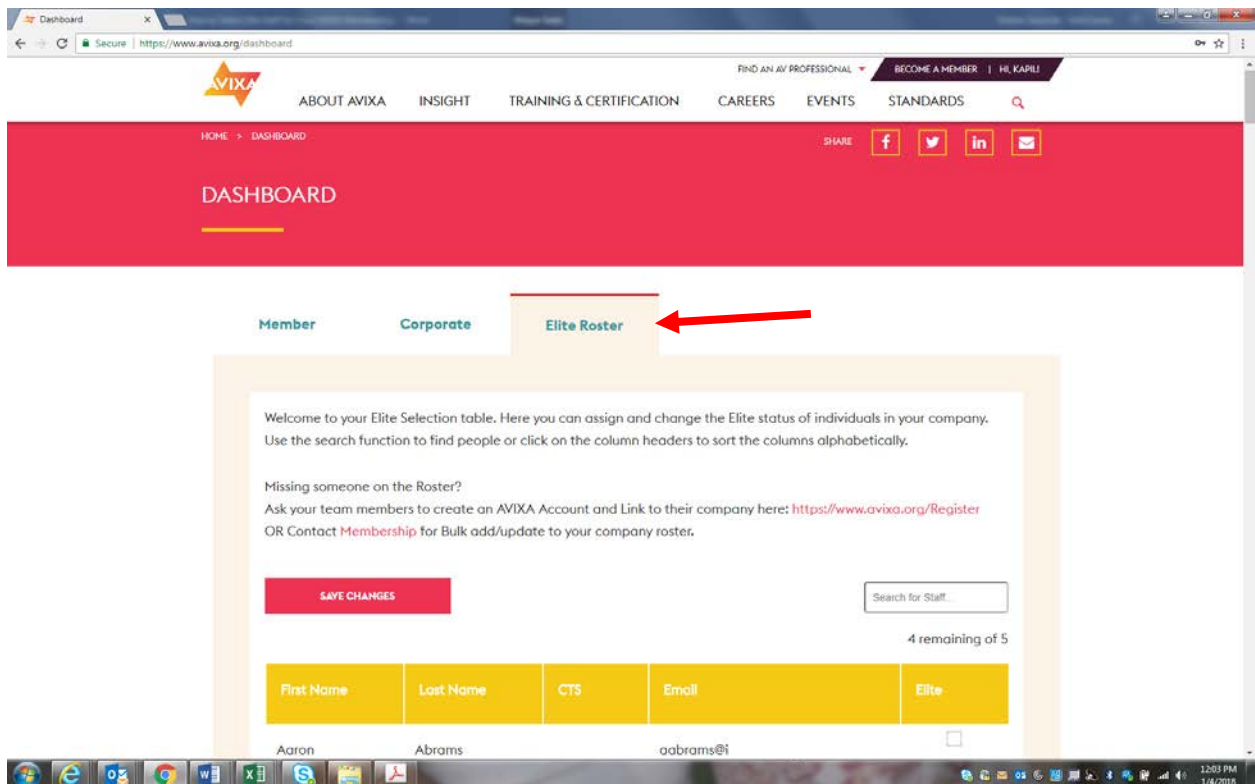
Dashboard

Secure | https://www.avixa.org/dashboard

AVIXA

FIND AN AV PROFESSIONAL | BECOME A MEMBER | HI, KAPIL!

ABOUT AVIXA | INSIGHT | TRAINING & CERTIFICATION | CAREERS | EVENTS | STANDARDS

HOME > DASHBOARD

SHARE

DASHBOARD

Member | Corporate | Elite Roster

Welcome to your Elite Selection table. Here you can assign and change the Elite status of individuals in your company. Use the search function to find people or click on the column headers to sort the columns alphabetically.

Missing someone on the Roster?
Ask your team members to create an AVIXA Account and Link to their company here: https://www.avixa.org/Register
OR Contact Membership for Bulk add/update to your company roster.

SAVE CHANGES

Search for Staff...

4 remaining of 5

| First Name | Last Name | CTS | Email | Elite |
|---|---|---|---|---|
| Aaron | Abrams | | aabrams@i | |

12:03 PM
1/4/2018